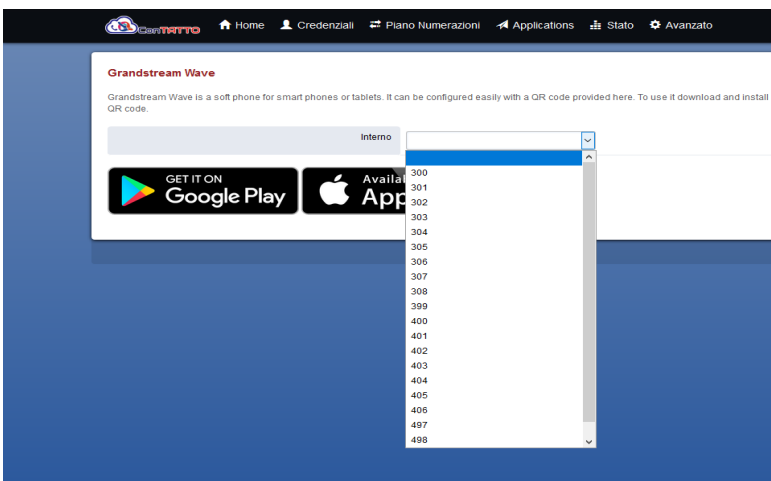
ConTATTO Home Credenziali Piano Numerazioni Applications Stato Avanzato

Grandstream Wave

Grandstream Wave is a soft phone for smart phones or tablets. It can be configured easily with a QR code provided here. To use it download and install QR code.

Interno

GET IT ON Google Play

Availa App

300
301
302
303
304
305
306
307
308
399
400
401
402
403
404
405
406
497
498